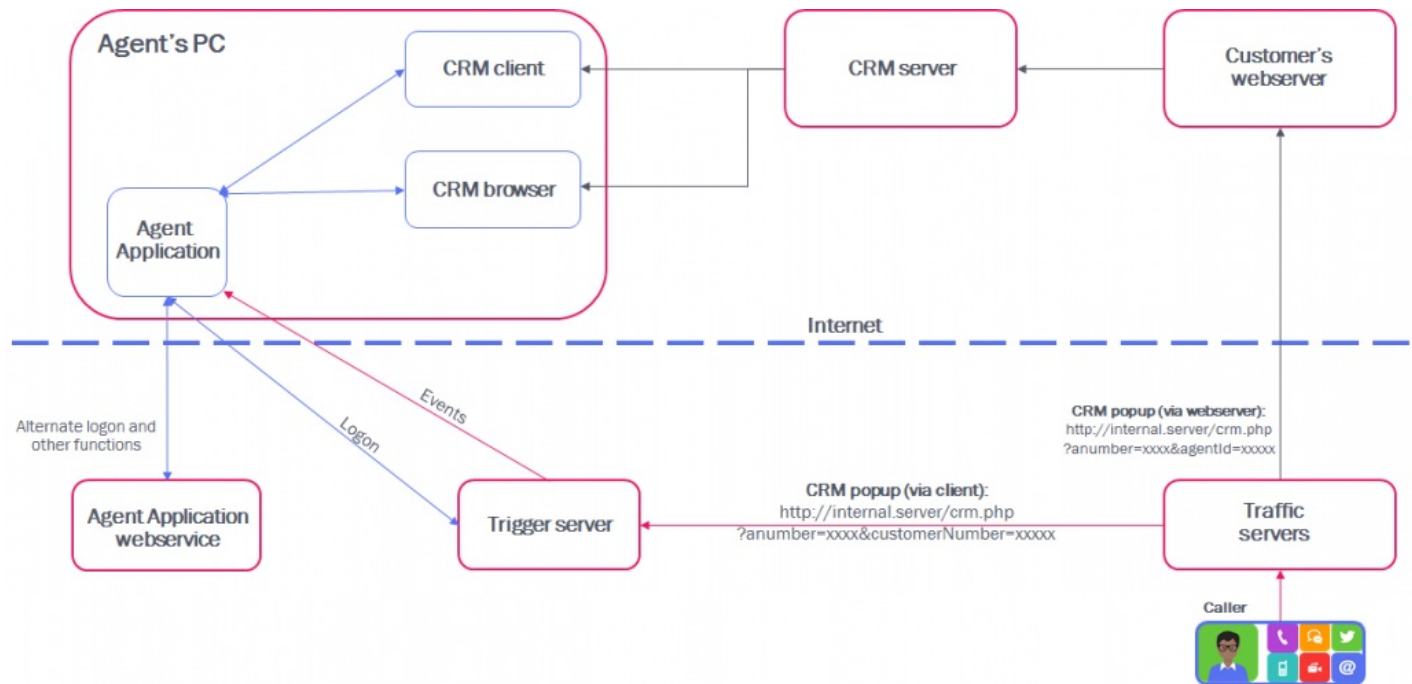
Agent's PC

CRM client

CRM browser

Agent Application

CRM server

Customer's webserver

Internet

Alternate logon and other functions

Logon

Events

Agent Application webservice

Trigger server

CRM popup (via webserver):
http://internal.server/crm.php
?anumber=xxxx&agentId=xxxxx

CRM popup (via client):
http://internal.server/crm.php
?anumber=xxxx&customerNumber=xxxxx

Traffic servers

Caller

@